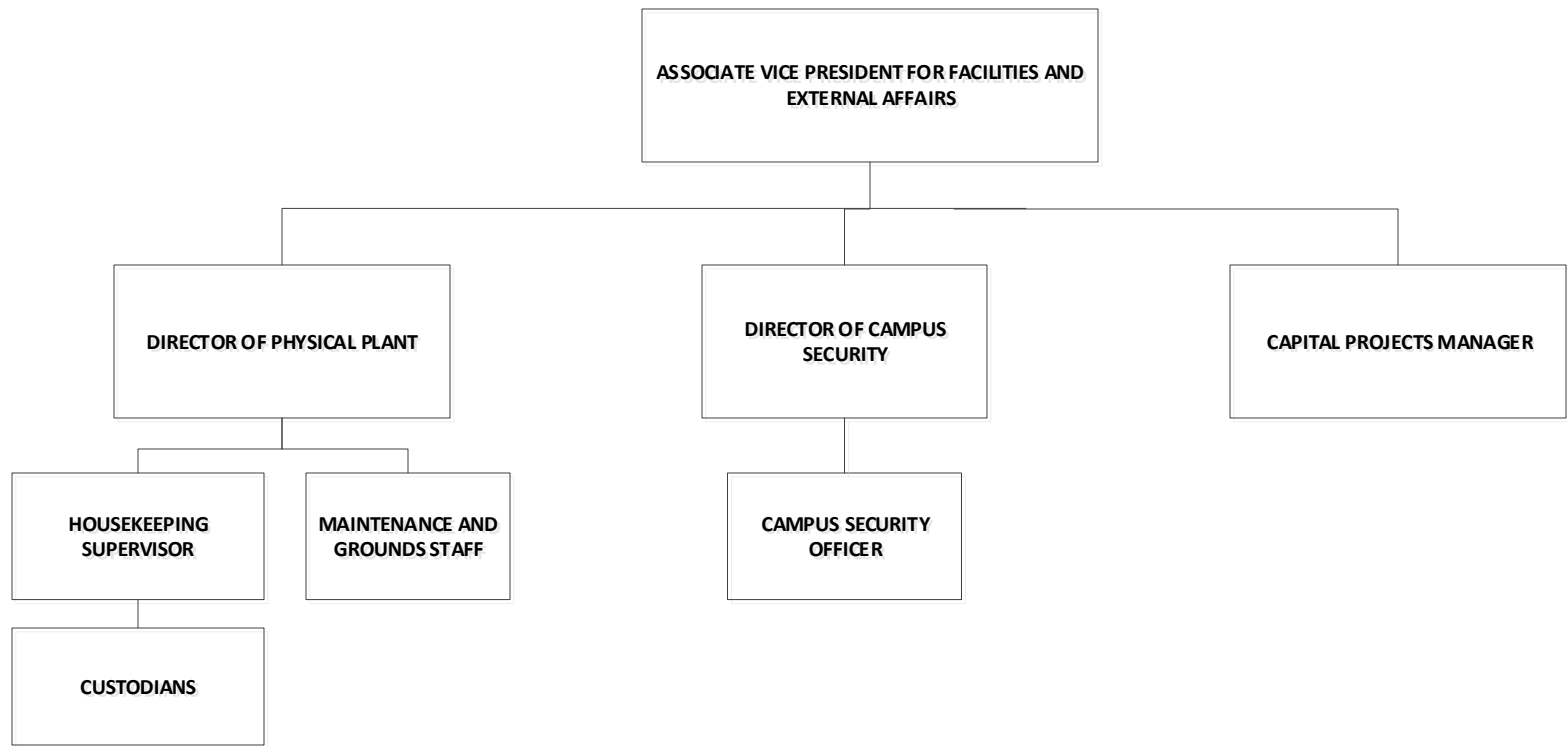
ASSOCIATE VICE PRESIDENT FOR FACILITIES AND EXTERNAL AFFAIRS

DIRECTOR OF PHYSICAL PLANT

DIRECTOR OF CAMPUS SECURITY

CAPITAL PROJECTS MANAGER

HOUSEKEEPING SUPERVISOR

MAINTENANCE AND GROUNDS STAFF

CAMPUS SECURITY OFFICER

CUSTODIANS